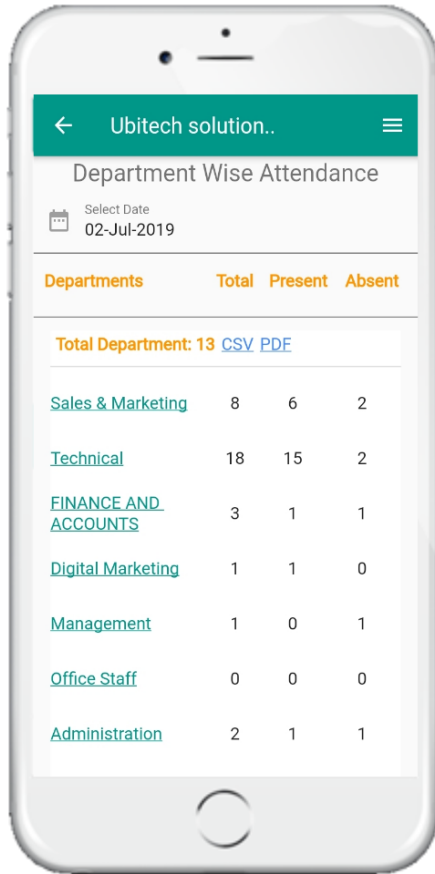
Ubitech solution..

Department Wise Attendance

Select Date
02-Jul-2019

| Departments | Total | Present | Absent |
|---|---|---|---|

Total Department: 13 CSV PDF

| | | | |
|---|---|---|---|
| Sales & Marketing | 8 | 6 | 2 |
| Technical | 18 | 15 | 2 |
| FINANCE AND ACCOUNTS | 3 | 1 | 1 |
| Digital Marketing | 1 | 1 | 0 |
| Management | 1 | 0 | 1 |
| Office Staff | 0 | 0 | 0 |
| Administration | 2 | 1 | 1 |